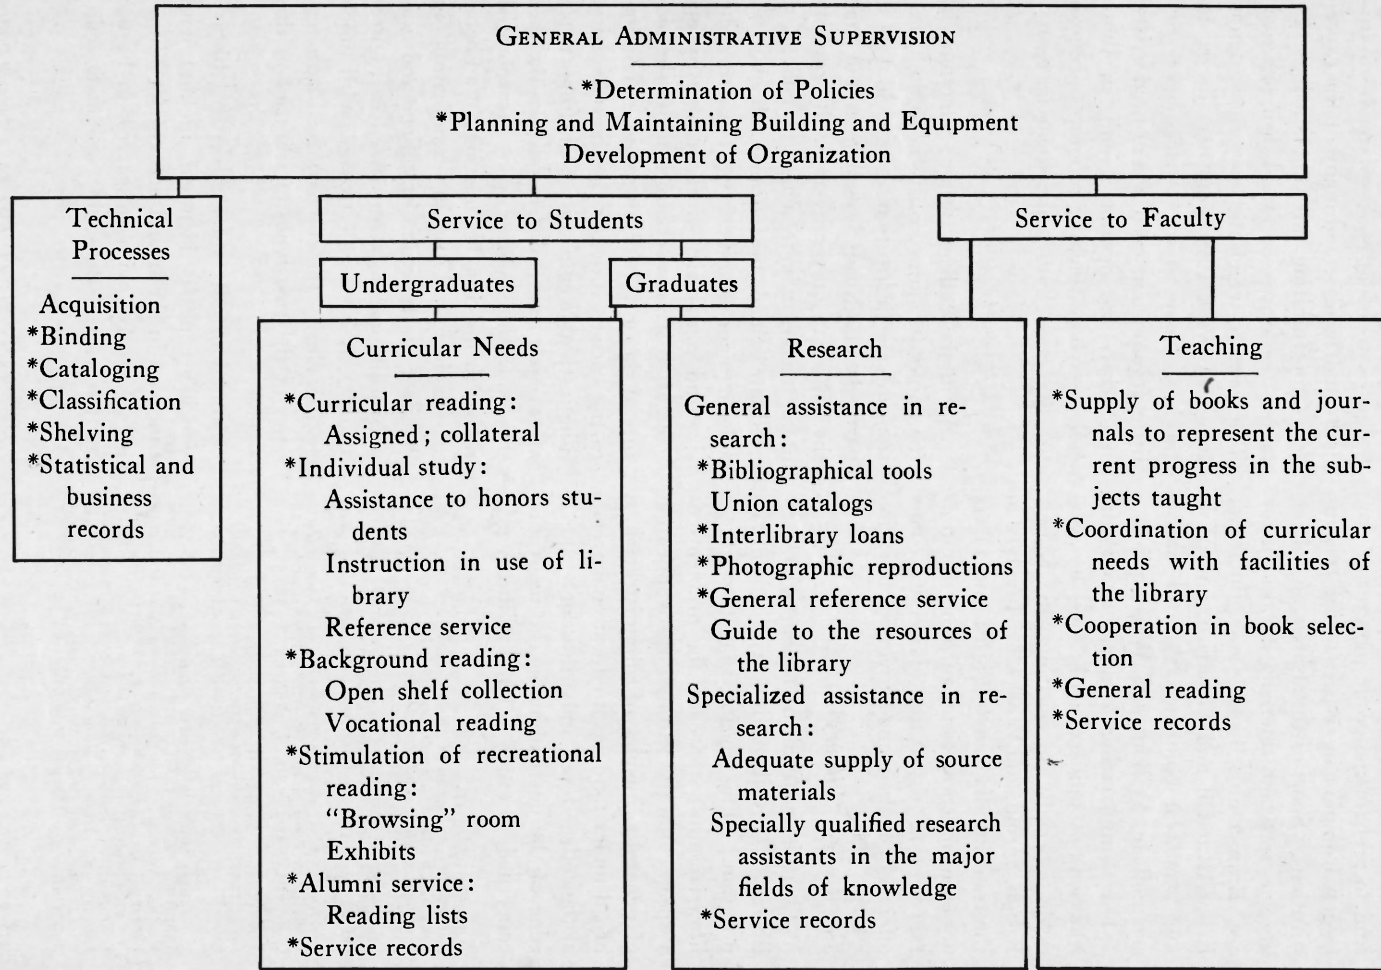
General Administrative Supervision

*Determination of Policies
*Planning and Maintaining Building and Equipment
Development of Organization

Technical Processes

Acquisition
*Binding
*Cataloging
*Classification
*Shelving
*Statistical and business records

Service to Students

Undergraduates

Graduates

Service to Faculty

Curricular Needs

*Curricular reading:
Assigned; collateral
*Individual study:
Assistance to honors students
Instruction in use of library
Reference service
*Background reading:
Open shelf collection
Vocational reading
*Stimulation of recreational reading:
"Browsing" room
Exhibits
*Alumni service:
Reading lists
*Service records

Research

General assistance in research:
*Bibliographical tools
Union catalogs
*Interlibrary loans
*Photographic reproductions
*General reference service
Guide to the resources of the library
Specialized assistance in research:
Adequate supply of source materials
Specially qualified research assistants in the major fields of knowledge
*Service records

Teaching

*Supply of books and journals to represent the current progress in the subjects taught
*Coordination of curricular needs with facilities of the library
*Cooperation in book selection
*General reading
*Service records